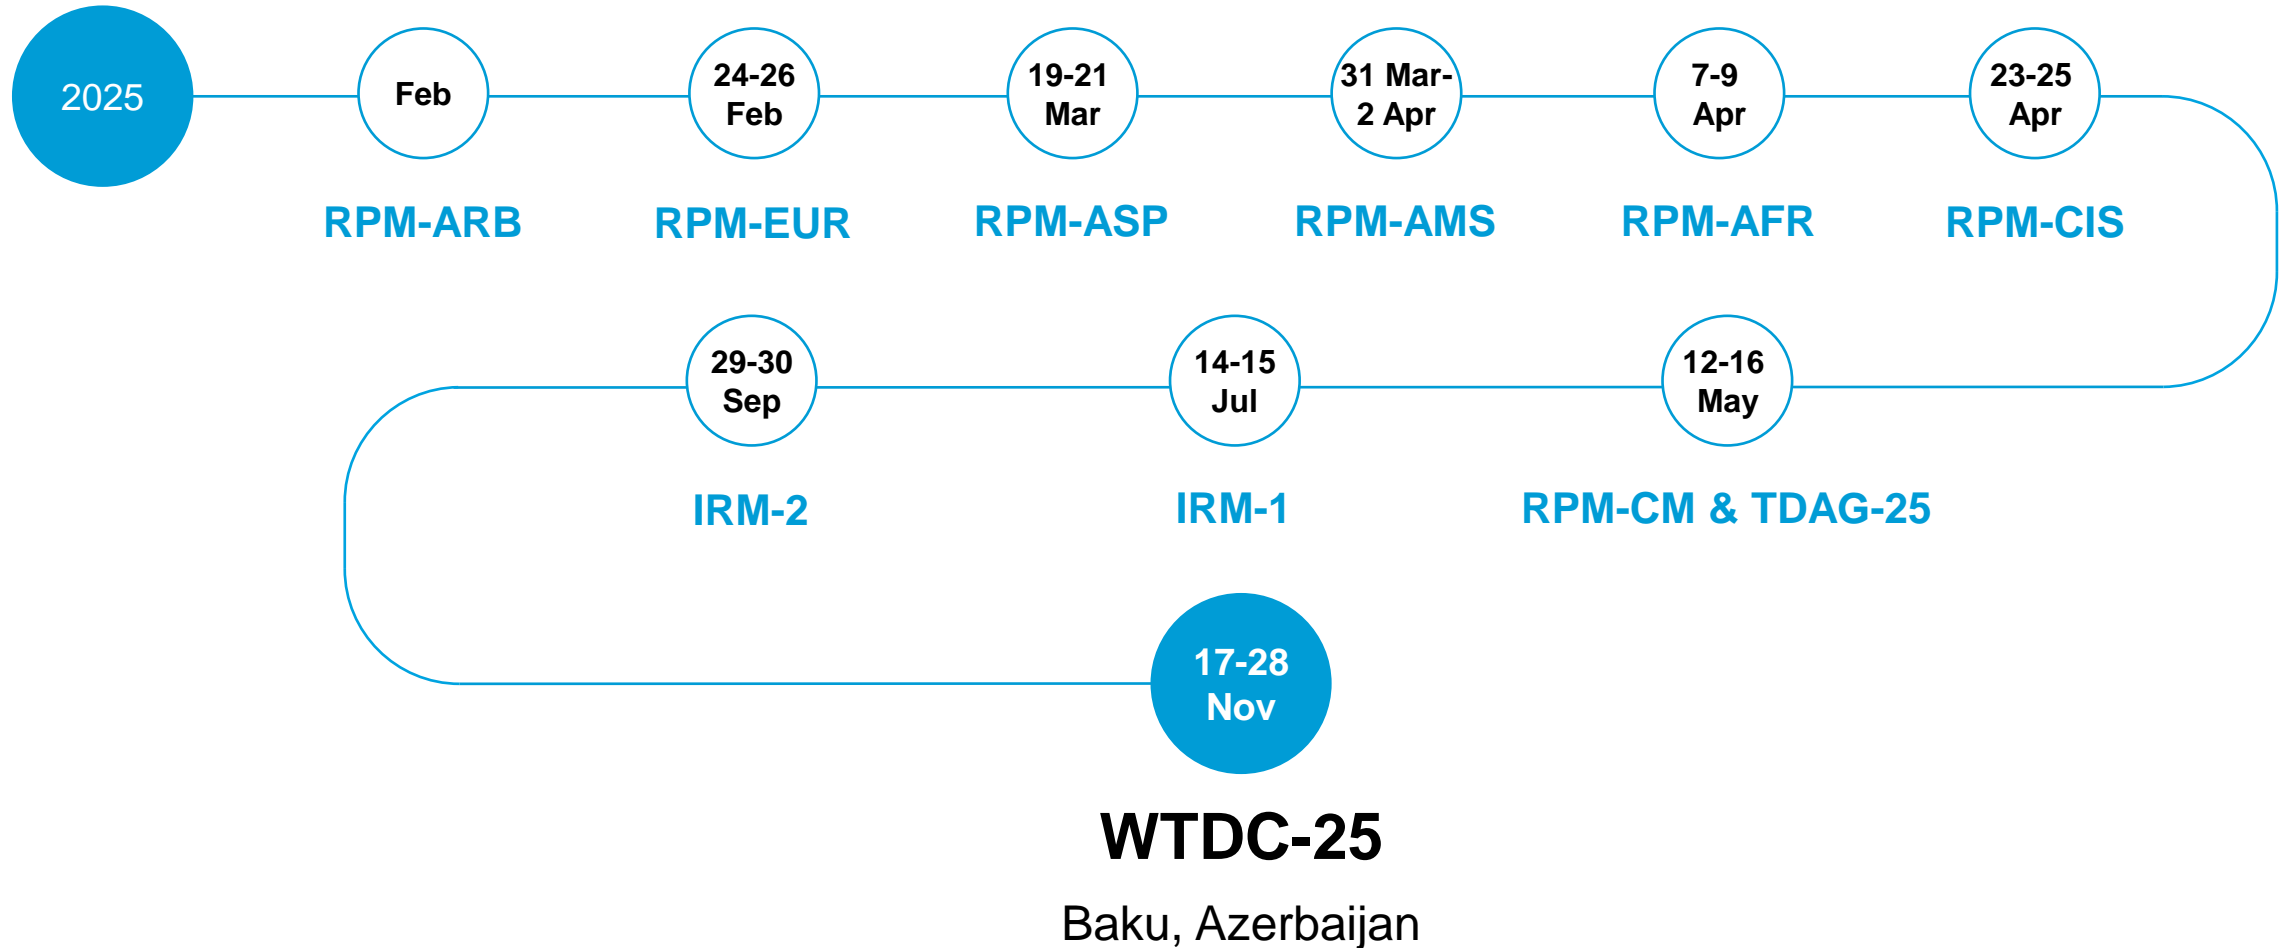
2025

Feb
RPM-ARB

24-26 Feb
RPM-EUR

19-21 Mar
RPM-ASP

31 Mar-2 Apr
RPM-AMS

7-9 Apr
RPM-AFR

23-25 Apr
RPM-CIS

12-16 May
RPM-CM & TDAG-25

14-15 Jul
IRM-1

29-30 Sep
IRM-2

17-28 Nov

WTDC-25

Baku, Azerbaijan